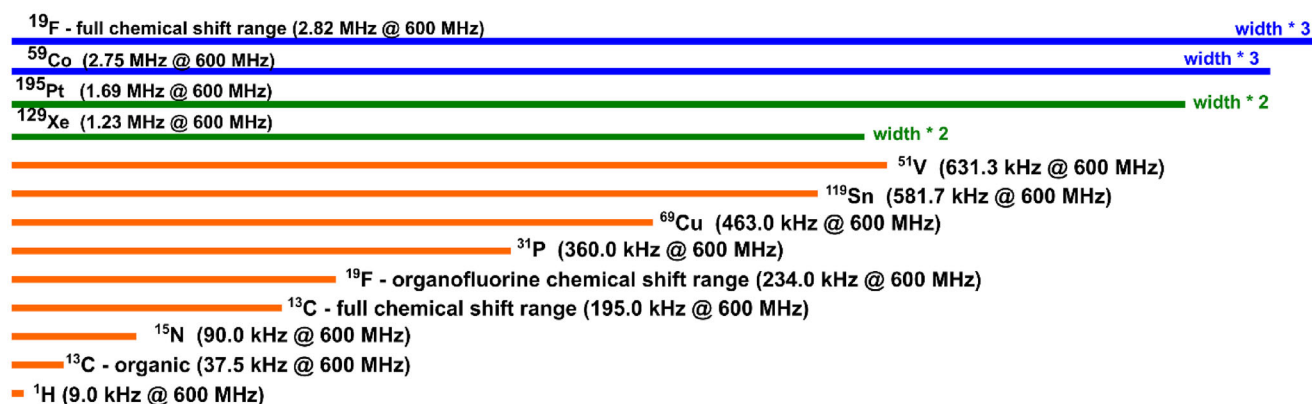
$^{19}$F - full chemical shift range (2.82 MHz @ 600 MHz) width * 3

$^{59}$Co (2.75 MHz @ 600 MHz) width * 3

$^{195}$Pt (1.69 MHz @ 600 MHz) width * 2

$^{129}$Xe (1.23 MHz @ 600 MHz) width * 2

$^{51}$V (631.3 kHz @ 600 MHz)

$^{119}$Sn (581.7 kHz @ 600 MHz)

$^{69}$Cu (463.0 kHz @ 600 MHz)

$^{31}$P (360.0 kHz @ 600 MHz)

$^{19}$F - organofluorine chemical shift range (234.0 kHz @ 600 MHz)

$^{13}$C - full chemical shift range (195.0 kHz @ 600 MHz)

$^{15}$N (90.0 kHz @ 600 MHz)

$^{13}$C - organic (37.5 kHz @ 600 MHz)

$^{1}$H (9.0 kHz @ 600 MHz)